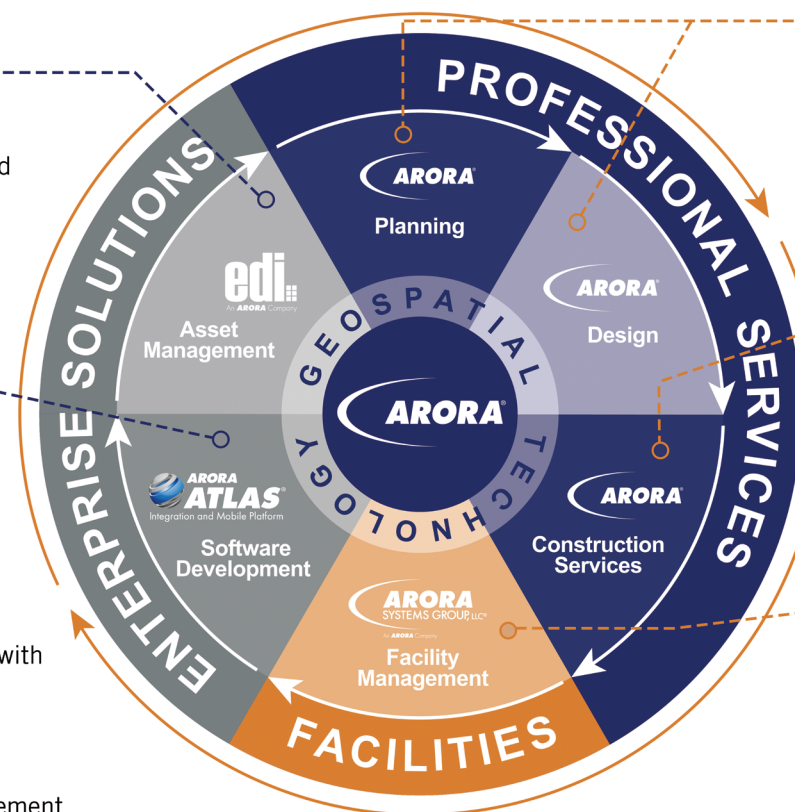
d

with

ement

PROFESSIONAL SERVICES

ENTERPRISE SOLUTIONS

FACILITIES

ARORA®
Planning

ARORA®
Design

ARORA®
Construction Services

ARORA SYSTEMS GROUP, LLC®
An ARORA Company
Facility Management

ARORA ATLAS®
Integration and Mobile Platform
Software Development

edi
An ARORA Company
Asset Management

GEOSPATIAL TECHNOLOGY

ARORA®